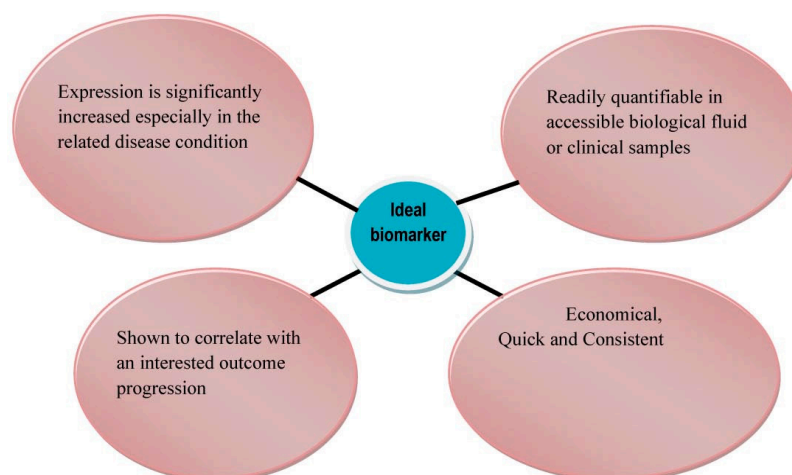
Expression is significantly increased especially in the related disease condition

Readily quantifiable in accessible biological fluid or clinical samples

Ideal biomarker

Shown to correlate with an interested outcome progression

Economical, Quick and Consistent